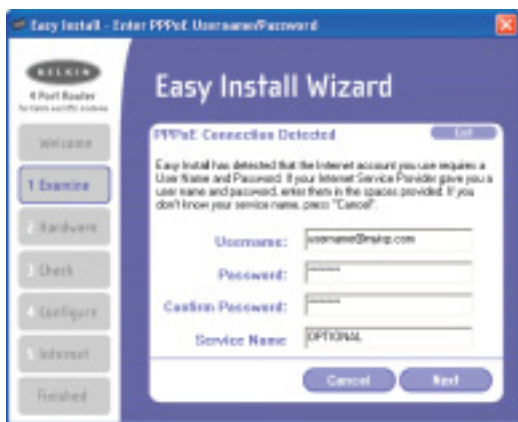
Easy Install - Enter PPPoE Username/Password

BELKIN
4 Port Router
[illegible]

Welcome
1 Examine
2 Hardware
3 Check
4 Configure
5 Internet
Finished

Easy Install Wizard

PPPoE Connection Detected
Exit

Easy Install has detected that the Internet account you use requires a User Name and Password. If your Internet Service Provider gave you a user name and password, enter them in the spaces provided. If you don't know your service name, press "Cancel".

Username: username@myisp.com
Password: ******
Confirm Password: ******
Service Name: OPTIONAL

Cancel
Next